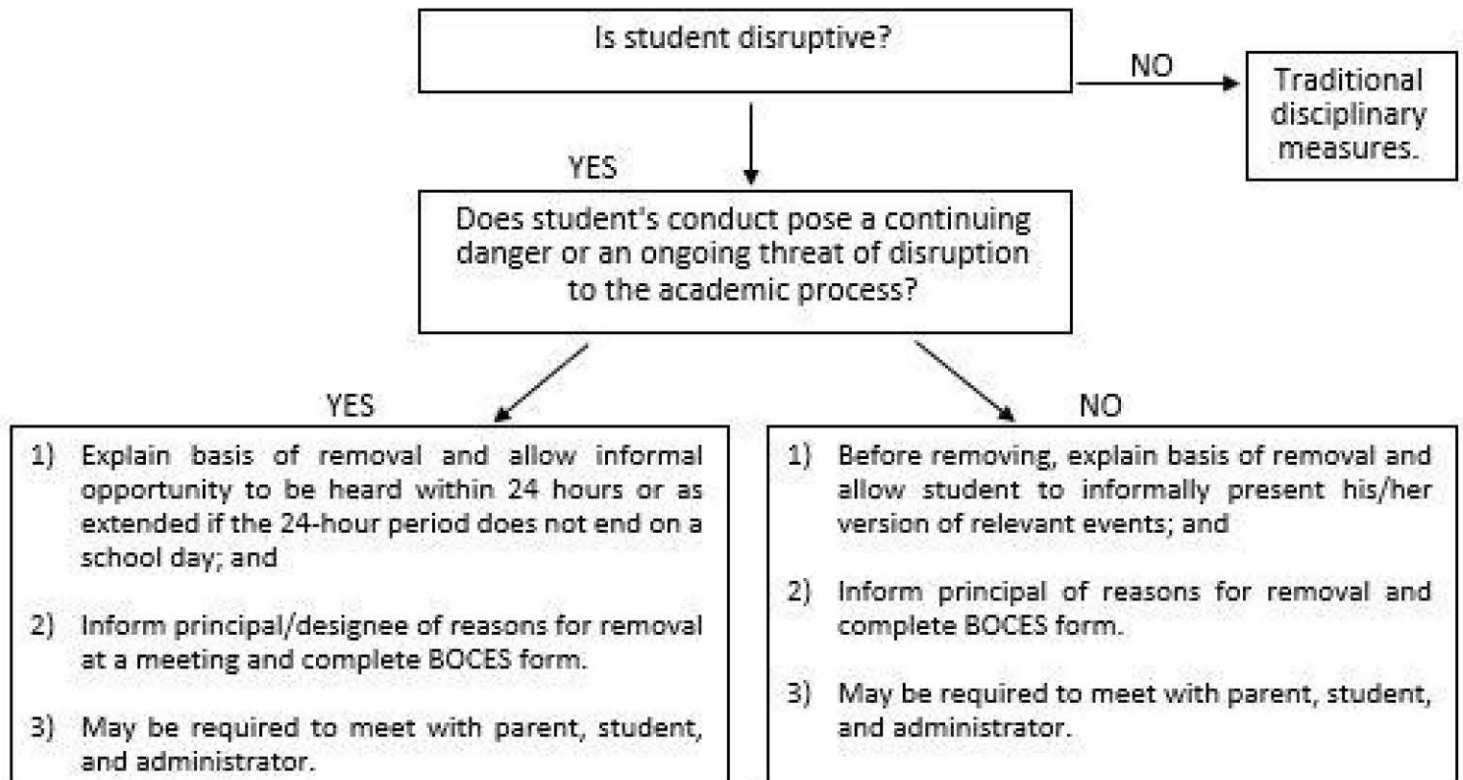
Is student disruptive?

NO

Traditional disciplinary measures.

YES

Does student's conduct pose a continuing danger or an ongoing threat of disruption to the academic process?

YES

1) Explain basis of removal and allow informal opportunity to be heard within 24 hours or as extended if the 24-hour period does not end on a school day; and

2) Inform principal/designee of reasons for removal at a meeting and complete BOCES form.

3) May be required to meet with parent, student, and administrator.

NO

1) Before removing, explain basis of removal and allow student to informally present his/her version of relevant events; and

2) Inform principal of reasons for removal and complete BOCES form.

3) May be required to meet with parent, student, and administrator.